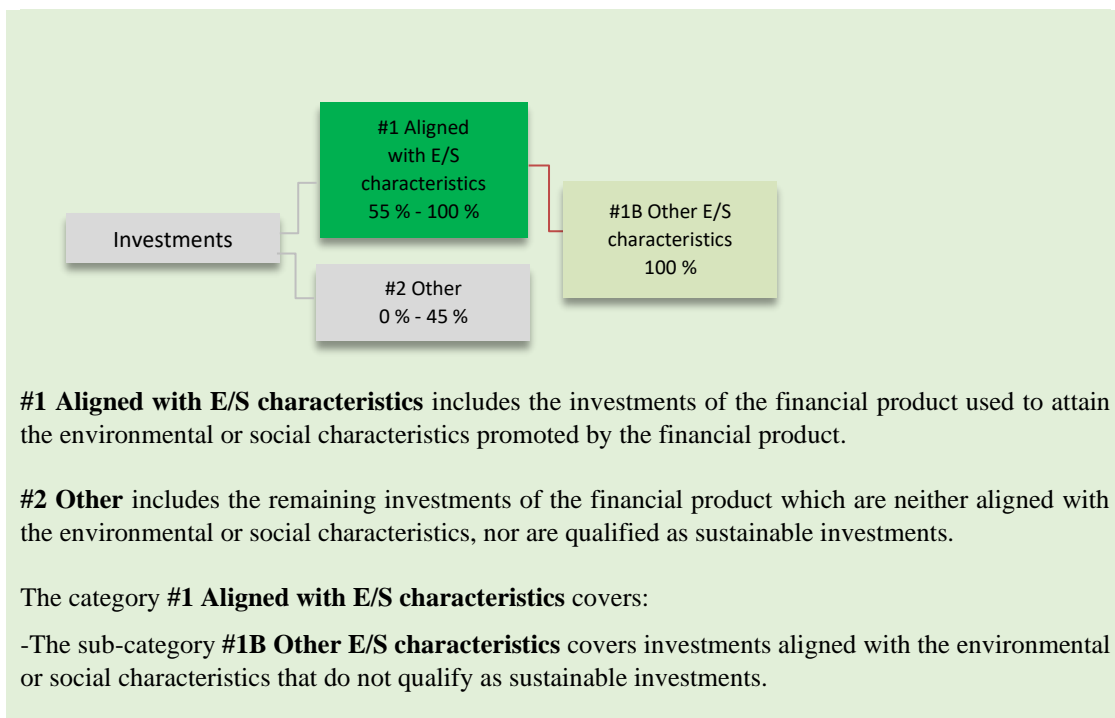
Investments

#1 Aligned with E/S characteristics
55 % - 100 %

#1B Other E/S characteristics
100 %

#2 Other
0 % - 45 %

**#1 Aligned with E/S characteristics** includes the investments of the financial product used to attain the environmental or social characteristics promoted by the financial product.

**#2 Other** includes the remaining investments of the financial product which are neither aligned with the environmental or social characteristics, nor are qualified as sustainable investments.

The category **#1 Aligned with E/S characteristics** covers:

-The sub-category **#1B Other E/S characteristics** covers investments aligned with the environmental or social characteristics that do not qualify as sustainable investments.